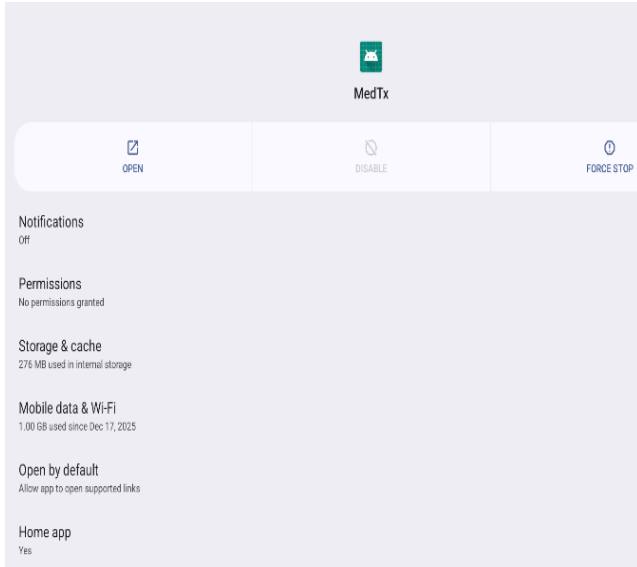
MedTx

OPEN

DISABLE

FORCE STOP

Notifications
Off

Permissions
No permissions granted

Storage & cache
276 MB used in internal storage

Mobile data & Wi-Fi
1.00 GB used since Dec 17, 2025

Open by default
Allow app to open supported links

Home app
Yes